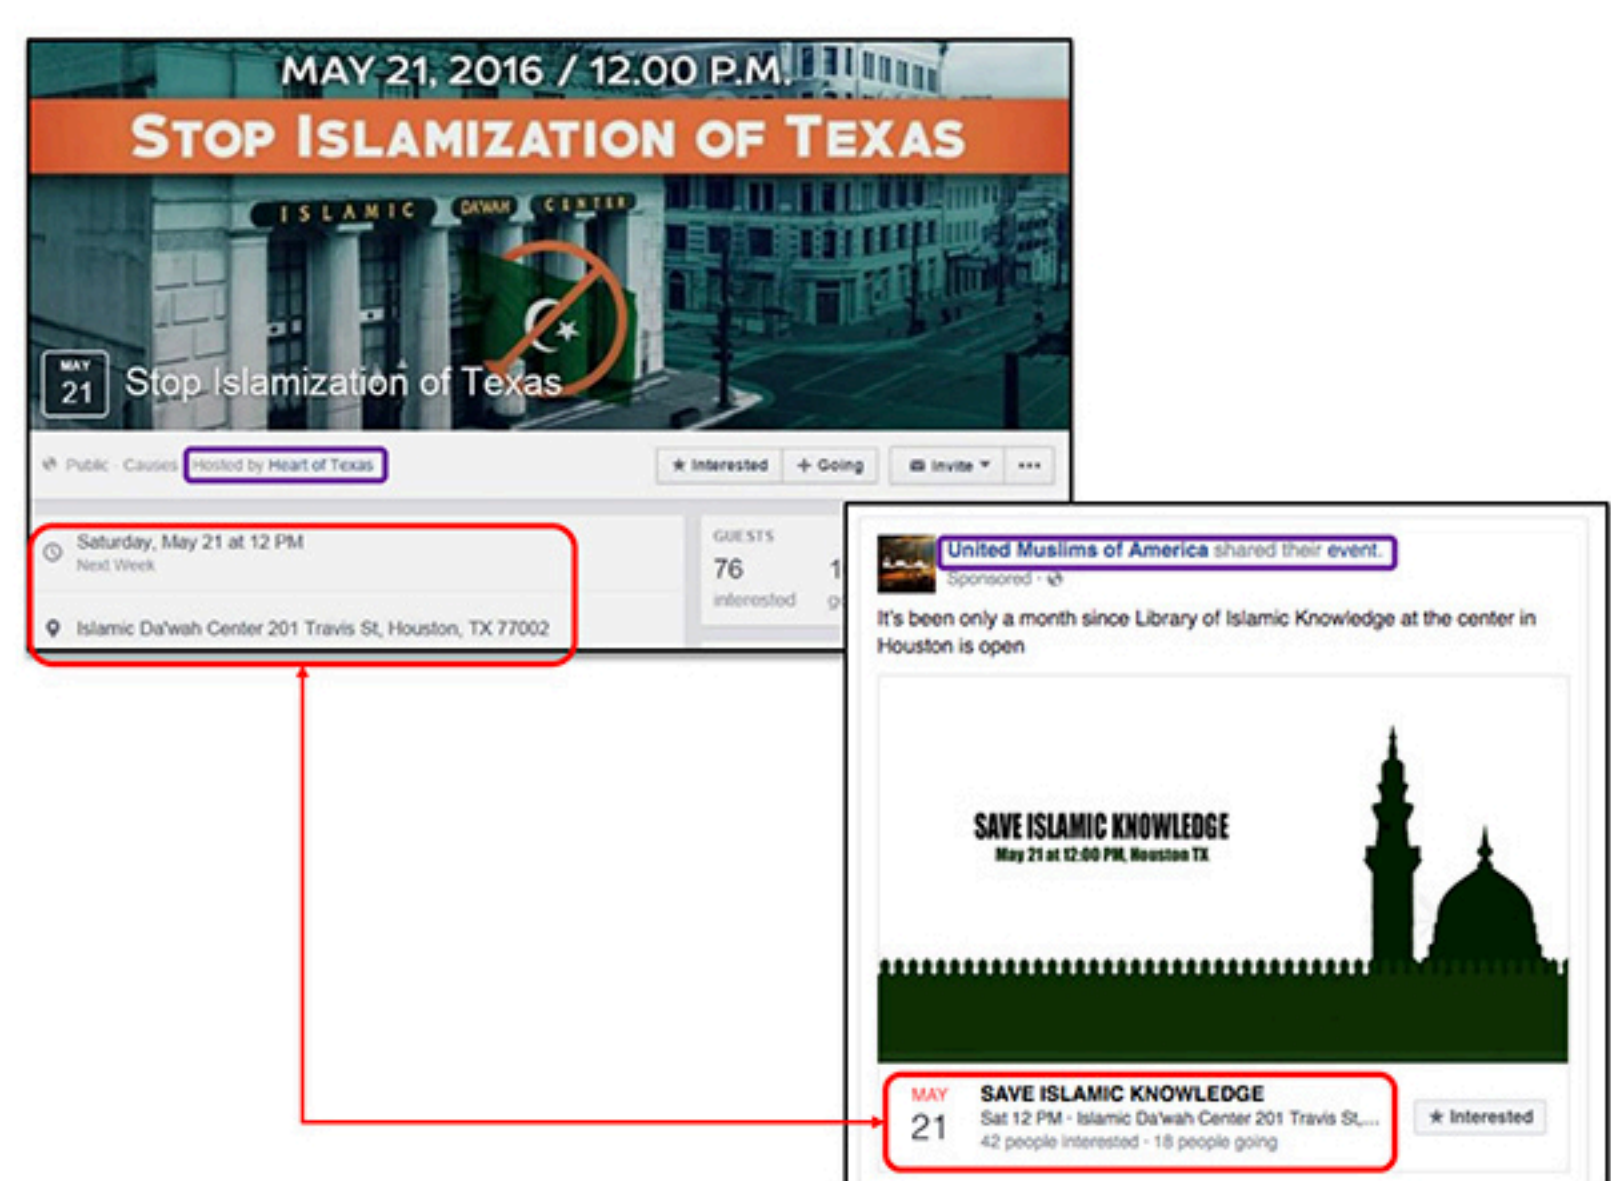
MAY 21, 2016 / 12.00 P.M.

STOP ISLAMIZATION OF TEXAS

ISLAMIC DAWAH CENTER

MAY 21 Stop Islamization of Texas

Public · Causes Hosted by Heart of Texas

★ Interested + Going Invite ▾ ···

Saturday, May 21 at 12 PM
Next Week

Islamic Da'wah Center 201 Travis St, Houston, TX 77002

GUESTS
76 interested 1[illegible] g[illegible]

United Muslims of America shared their event.
Sponsored ·

It's been only a month since Library of Islamic Knowledge at the center in Houston is open

SAVE ISLAMIC KNOWLEDGE
May 21 at 12:00 PM, Houston TX

MAY 21 SAVE ISLAMIC KNOWLEDGE
Sat 12 PM · Islamic Da'wah Center 201 Travis St,...
42 people interested · 18 people going

★ Interested